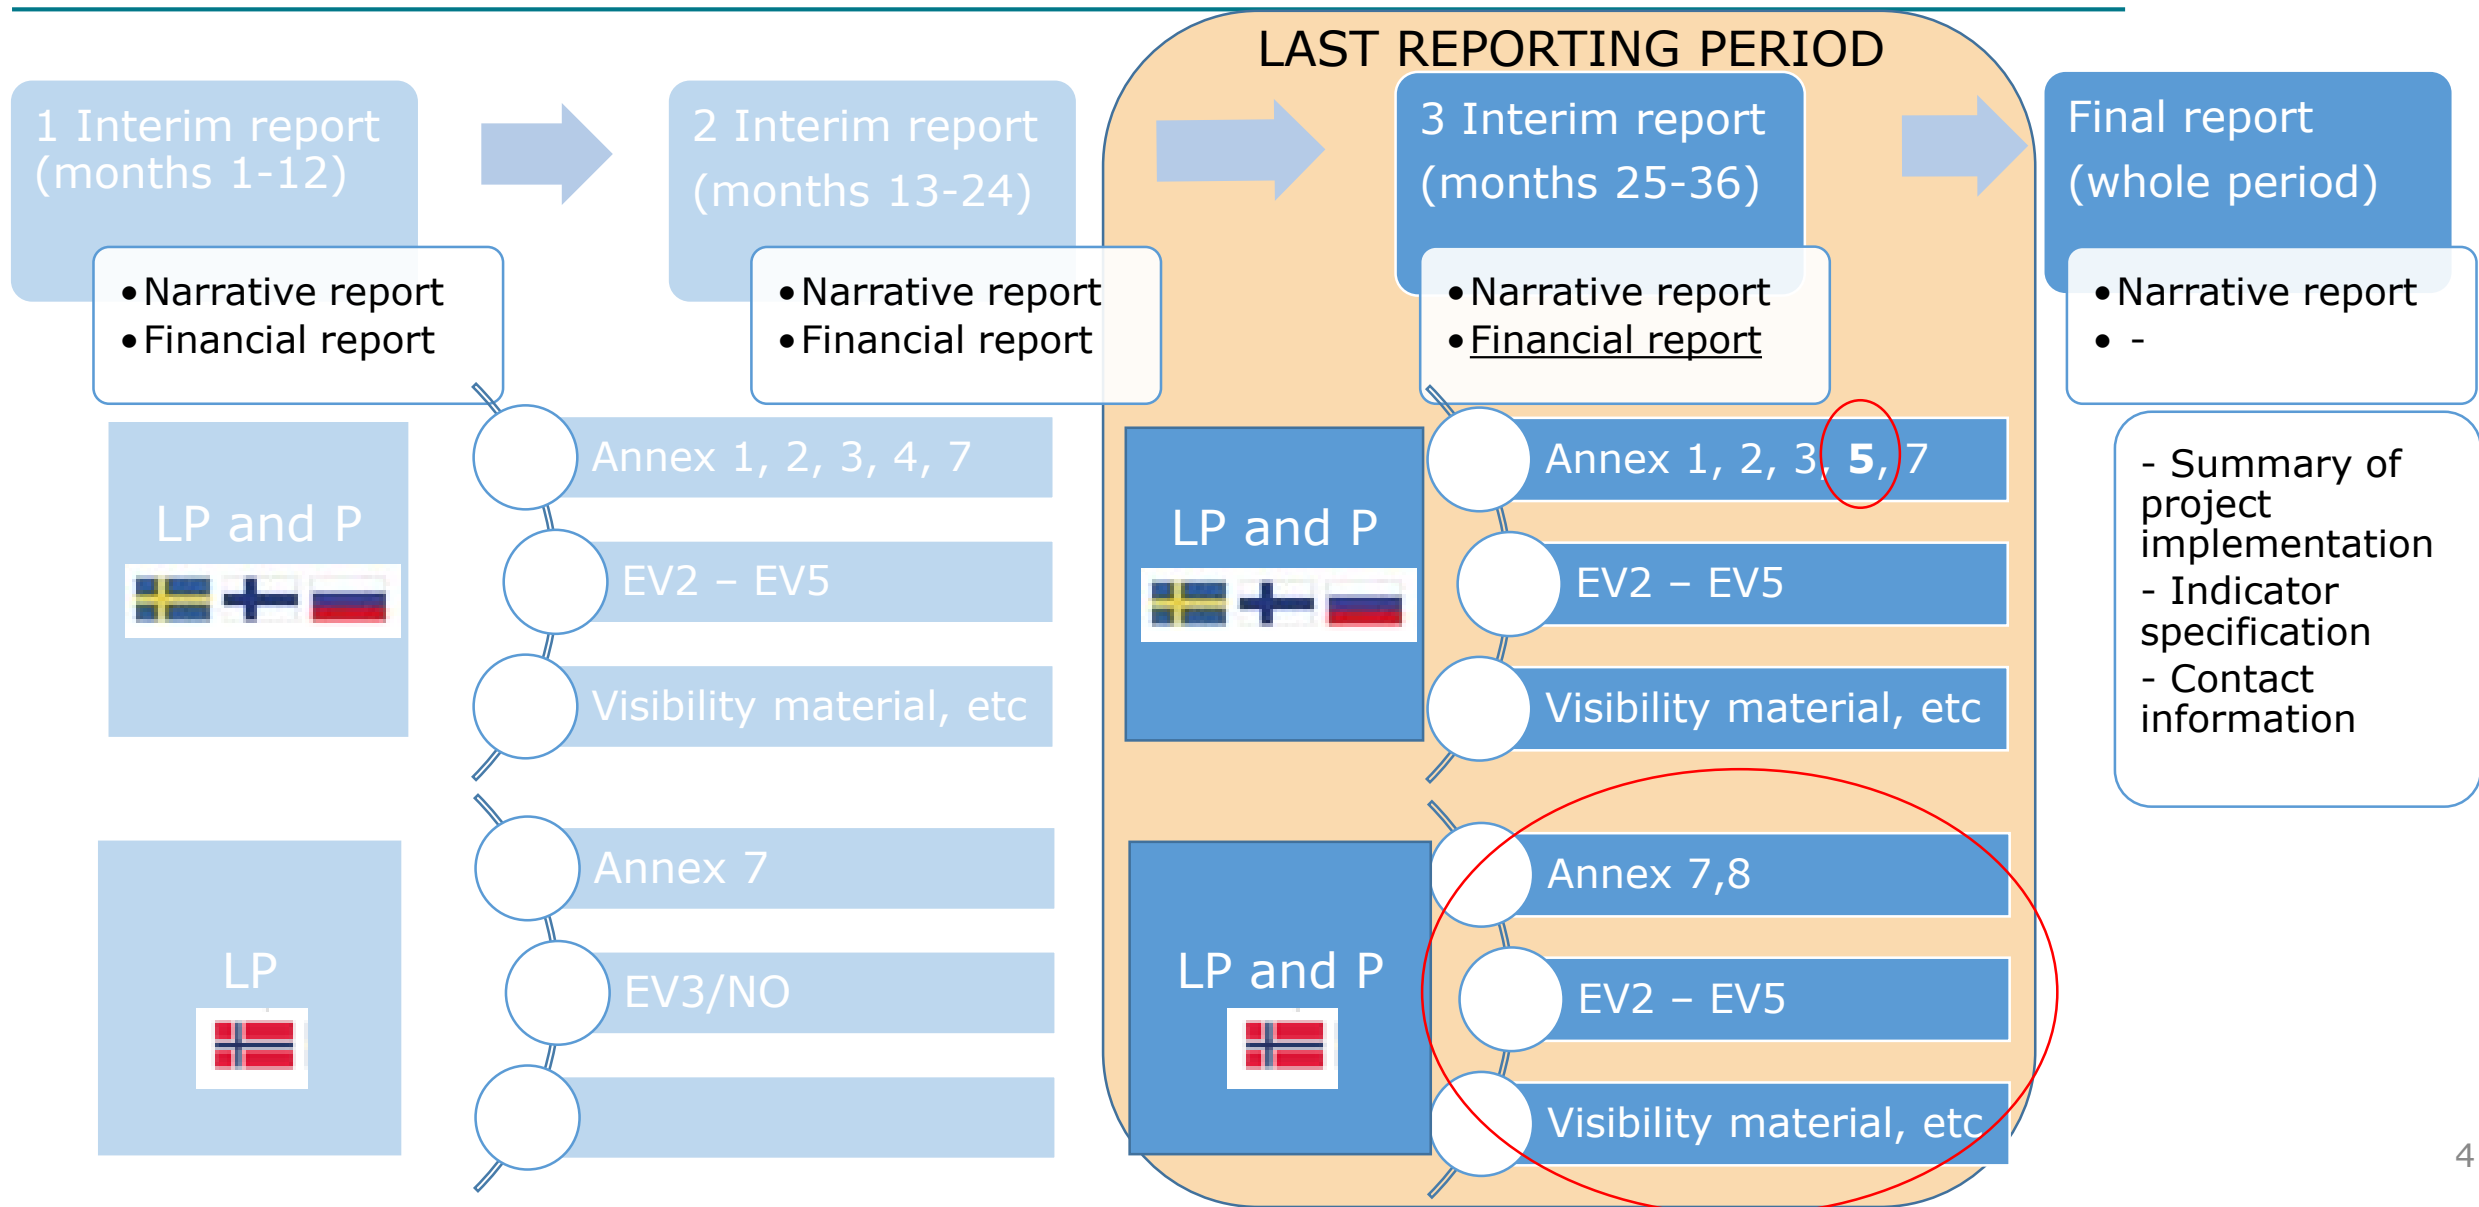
LAST REPORTING PERIOD

1 Interim report (months 1-12)

- Narrative report
- Financial report

2 Interim report (months 13-24)

- Narrative report
- Financial report

3 Interim report (months 25-36)

- Narrative report
- Financial report

Final report (whole period)

- Narrative report
- -

LP and P

Annex 1, 2, 3, 4, 7

EV2 – EV5

Visibility material, etc

LP

Annex 7

EV3/NO

LP and P

Annex 1, 2, 3, **5**, 7

EV2 – EV5

Visibility material, etc

LP and P

Annex 7,8

EV2 – EV5

Visibility material, etc

- Summary of project implementation
- Indicator specification
- Contact information

4